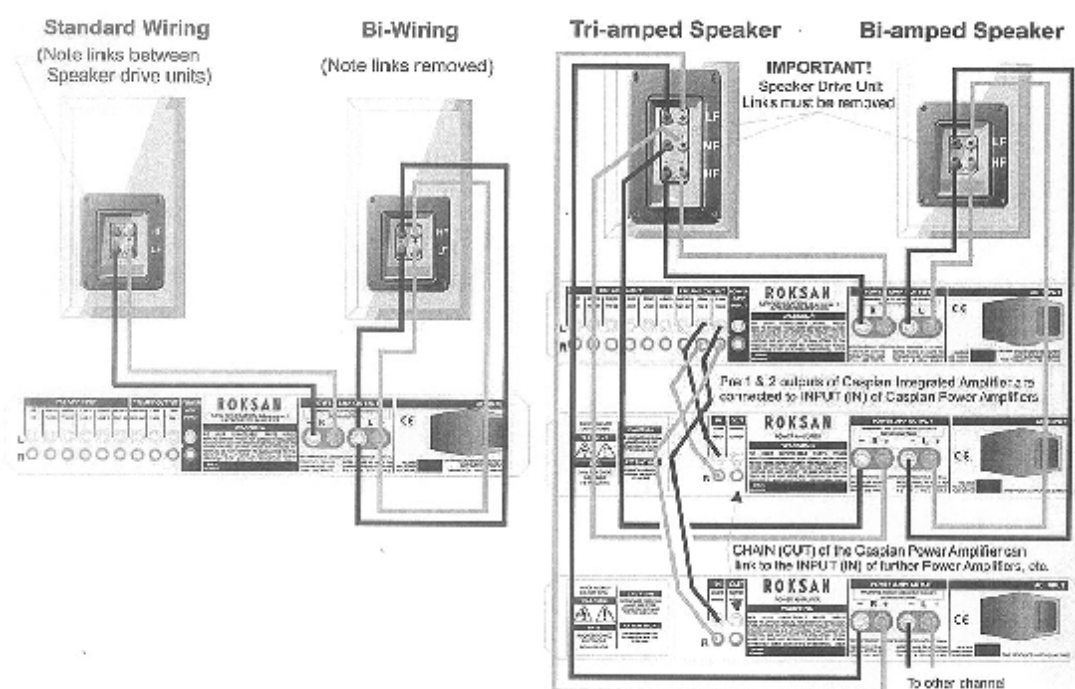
Standard Wiring
(Note links between Speaker drive units)

Bi-Wiring
(Note links removed)

Tri-amped Speaker

Bi-amped Speaker

IMPORTANT!
Speaker Drive Unit Links must be removed

LF
MF
HF

LF
HF

HF
LF

ROKSAN

ROKSAN

ROKSAN

ROKSAN

CE

CE

CE

CE

L
R

L
R

R

R

Pre 1 & 2 outputs of Caspian Integrated Amplifier are connected to INPUT (IN) of Caspian Power Amplifiers

CHAIN (OUT) of the Caspian Power Amplifier can link to the INPUT (IN) of further Power Amplifiers, etc.

To other channel